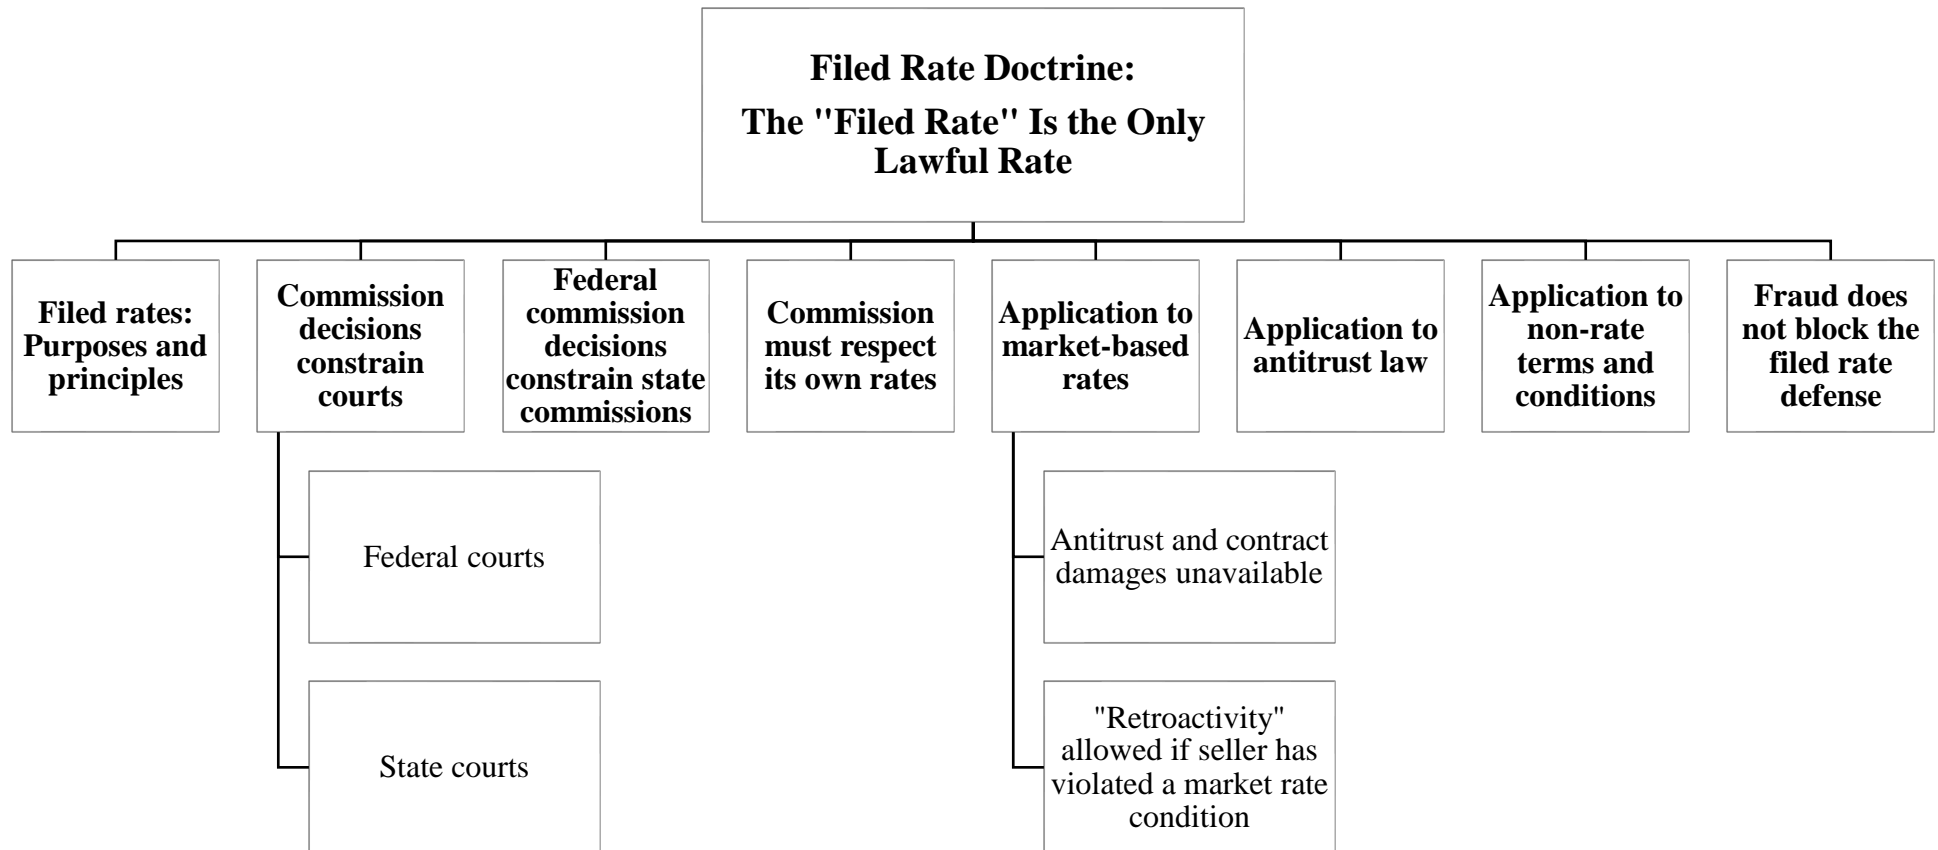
Filed Rate Doctrine:
The "Filed Rate" Is the Only Lawful Rate

Filed rates: Purposes and principles

Commission decisions constrain courts

Federal courts

State courts

Federal commission decisions constrain state commissions

Commission must respect its own rates

Application to market-based rates

Antitrust and contract damages unavailable

"Retroactivity" allowed if seller has violated a market rate condition

Application to antitrust law

Application to non-rate terms and conditions

Fraud does not block the filed rate defense